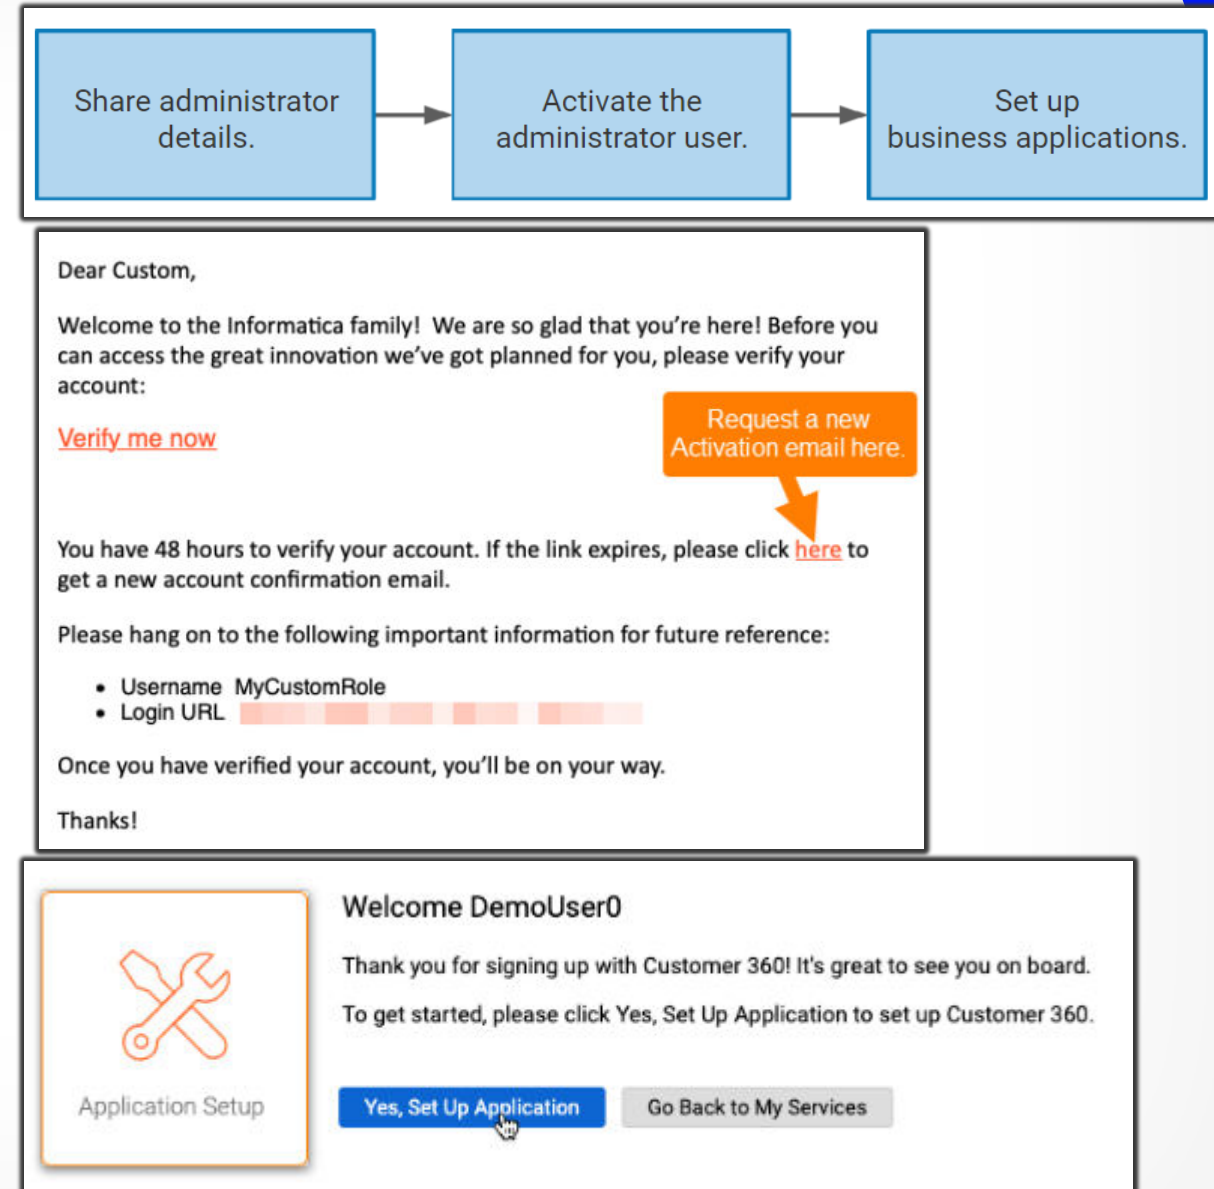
Share administrator details.

Activate the administrator user.

Set up business applications.

Dear Custom,

Welcome to the Informatica family! We are so glad that you're here! Before you can access the great innovation we've got planned for you, please verify your account:

Verify me now

Request a new Activation email here.

You have 48 hours to verify your account. If the link expires, please click here to get a new account confirmation email.

Please hang on to the following important information for future reference:

- Username MyCustomRole
- Login URL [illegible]

Once you have verified your account, you'll be on your way.

Thanks!

Application Setup

Welcome DemoUser0

Thank you for signing up with Customer 360! It's great to see you on board.

To get started, please click Yes, Set Up Application to set up Customer 360.

Yes, Set Up Application

Go Back to My Services